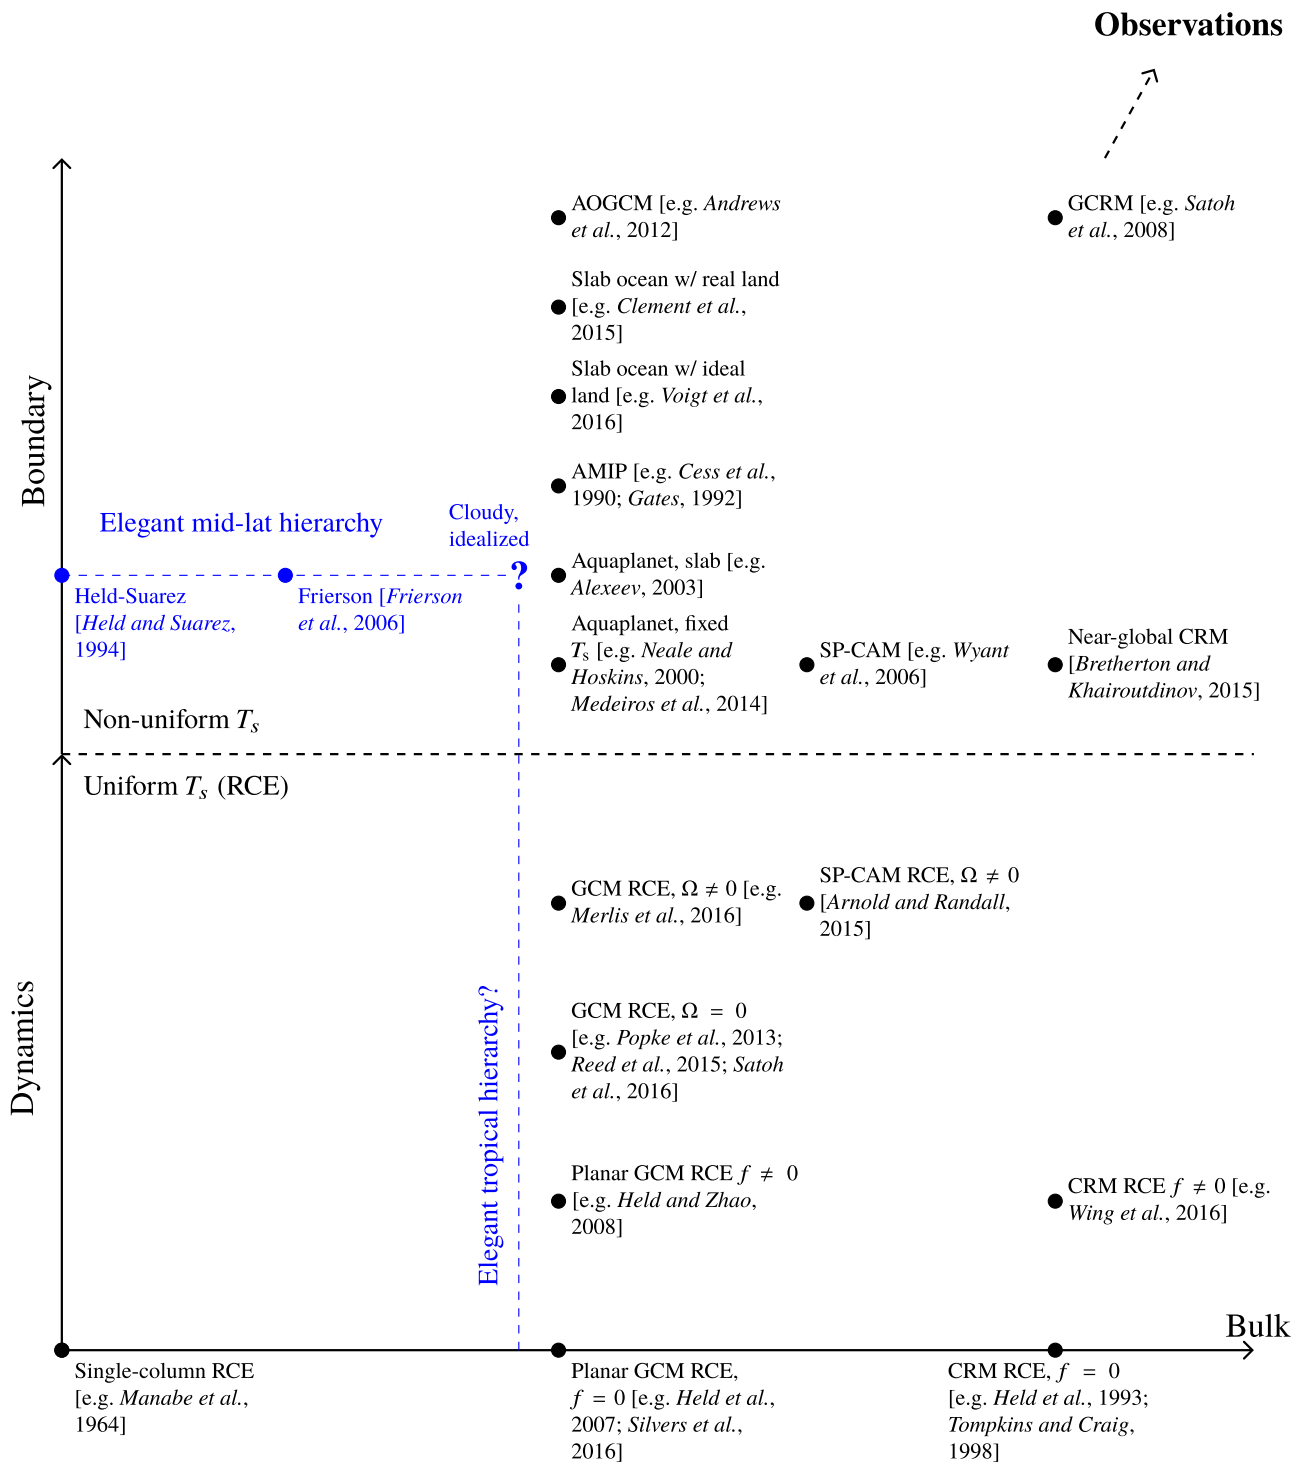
Observations

Boundary

Dynamics

AOGCM [e.g. *Andrews et al.*, 2012]

GCRM [e.g. *Satoh et al.*, 2008]

Slab ocean w/ real land [e.g. *Clement et al.*, 2015]

Slab ocean w/ ideal land [e.g. *Voigt et al.*, 2016]

AMIP [e.g. *Cess et al.*, 1990; *Gates*, 1992]

Elegant mid-lat hierarchy

Cloudy, idealized

?

Aquaplanet, slab [e.g. *Alexeev*, 2003]

Held-Suarez [*Held and Suarez*, 1994]

Frierson [*Frierson et al.*, 2006]

Aquaplanet, fixed $T_s$ [e.g. *Neale and Hoskins*, 2000; *Medeiros et al.*, 2014]

SP-CAM [e.g. *Wyant et al.*, 2006]

Near-global CRM [*Bretherton and Khairoutdinov*, 2015]

Non-uniform $T_s$

Uniform $T_s$ (RCE)

GCM RCE, $\Omega \neq 0$ [e.g. *Merlis et al.*, 2016]

SP-CAM RCE, $\Omega \neq 0$ [*Arnold and Randall*, 2015]

Elegant tropical hierarchy?

GCM RCE, $\Omega = 0$ [e.g. *Popke et al.*, 2013; *Reed et al.*, 2015; *Satoh et al.*, 2016]

Planar GCM RCE $f \neq 0$ [e.g. *Held and Zhao*, 2008]

CRM RCE $f \neq 0$ [e.g. *Wing et al.*, 2016]

Bulk

Single-column RCE [e.g. *Manabe et al.*, 1964]

Planar GCM RCE, $f = 0$ [e.g. *Held et al.*, 2007; *Silvers et al.*, 2016]

CRM RCE, $f = 0$ [e.g. *Held et al.*, 1993; *Tompkins and Craig*, 1998]